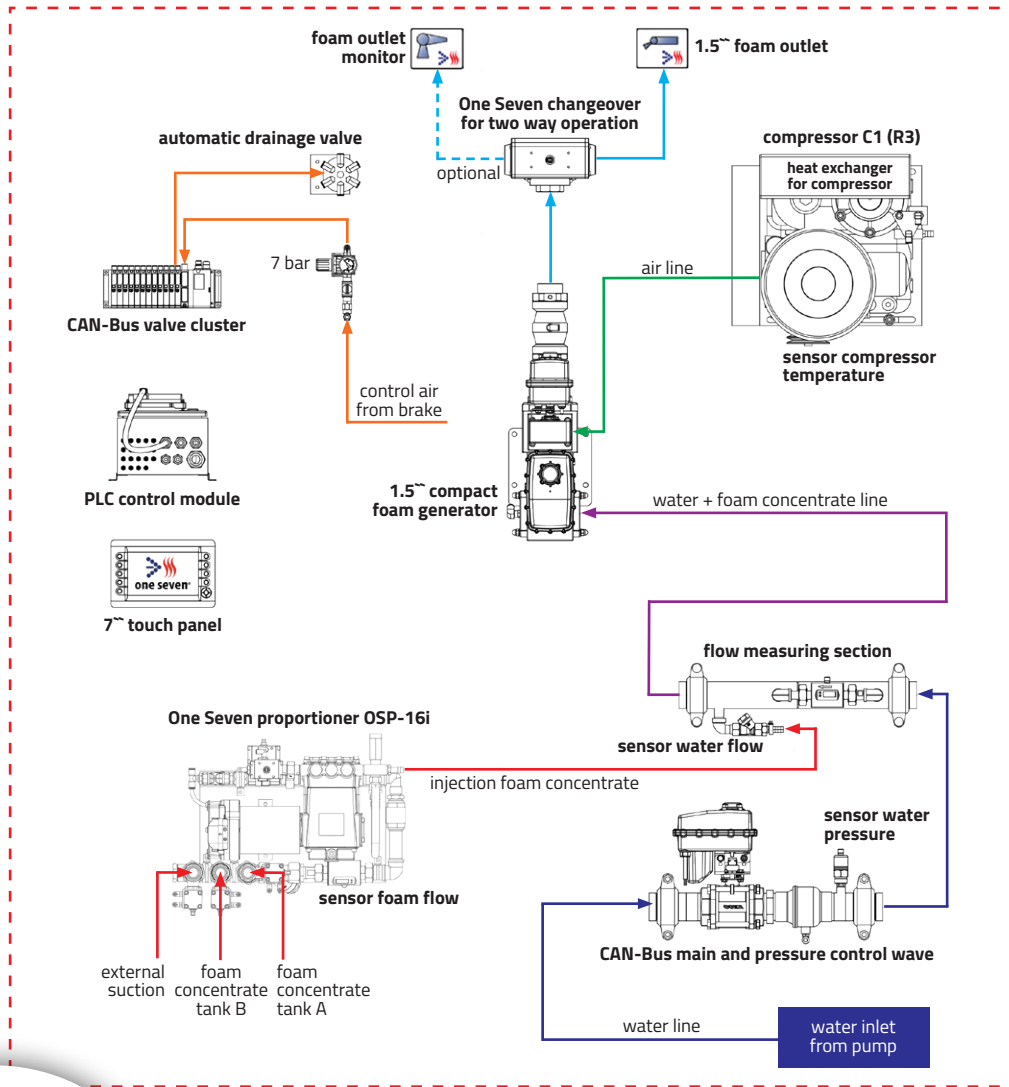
foam outlet monitor

1.5`` foam outlet

One Seven changeover for two way operation

optional

automatic drainage valve

compressor C1 (R3)

heat exchanger for compressor

7 bar

air line

CAN-Bus valve cluster

sensor compressor temperature

control air from brake

PLC control module

1.5`` compact foam generator

water + foam concentrate line

one seven

7`` touch panel

flow measuring section

One Seven proportioner OSP-16i

sensor water flow

injection foam concentrate

sensor water pressure

sensor foam flow

CAN-Bus main and pressure control wave

external suction

foam concentrate tank B

foam concentrate tank A

water line

water inlet from pump